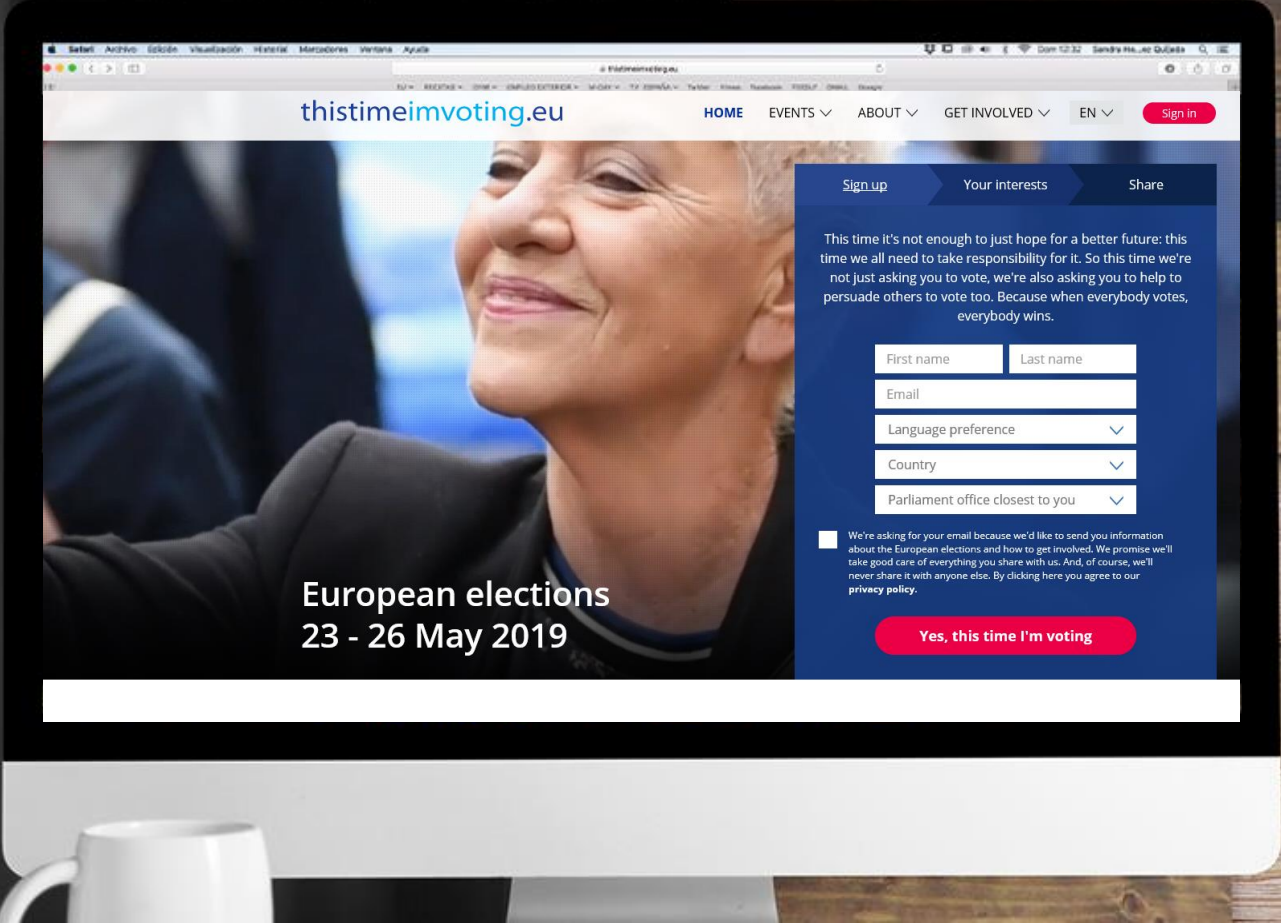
Safari Archivo Edición Visualización Historial Marcadores Ventana Ayuda

Dom 12:32 Sandra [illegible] Quijada

thistimeimvoting.eu

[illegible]

thistimeimvoting.eu

HOME EVENTS ABOUT GET INVOLVED EN Sign in

Sign up Your interests Share

This time it's not enough to just hope for a better future: this time we all need to take responsibility for it. So this time we're not just asking you to vote, we're also asking you to help to persuade others to vote too. Because when everybody votes, everybody wins.

First name Last name

Email

Language preference

Country

Parliament office closest to you

We're asking for your email because we'd like to send you information about the European elections and how to get involved. We promise we'll take good care of everything you share with us. And, of course, we'll never share it with anyone else. By clicking here you agree to our privacy policy.

Yes, this time I'm voting

European elections
23 - 26 May 2019